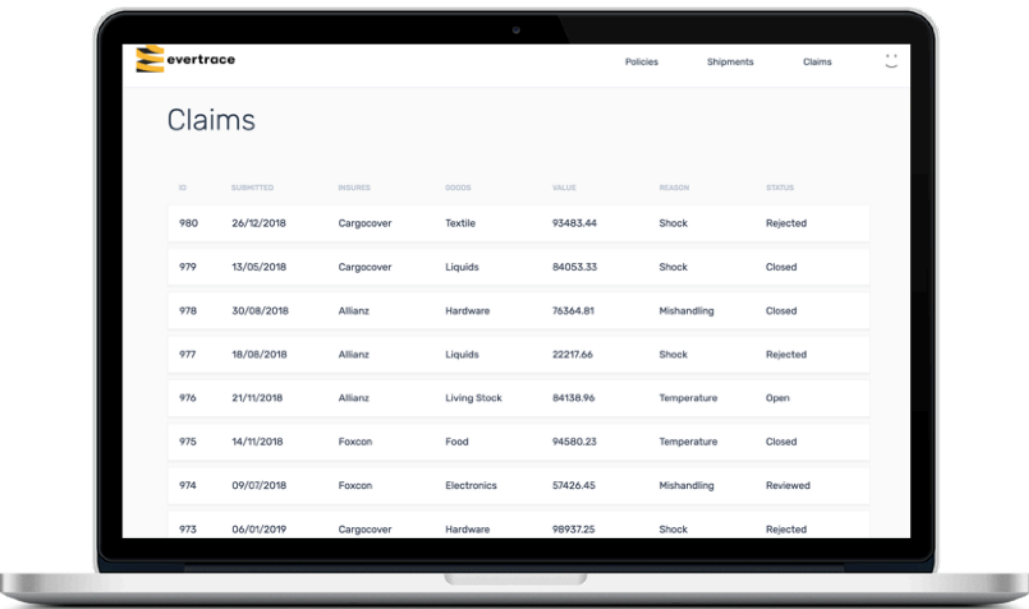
evertrace

Policies Shipments Claims

Claims

| ID | SUBMITTED | INSURES | GOODS | VALUE | REASON | STATUS |
|---|---|---|---|---|---|---|
| 980 | 26/12/2018 | Cargocover | Textile | 93483.44 | Shock | Rejected |
| 979 | 13/05/2018 | Cargocover | Liquids | 84053.33 | Shock | Closed |
| 978 | 30/08/2018 | Allianz | Hardware | 76364.81 | Mishandling | Closed |
| 977 | 18/08/2018 | Allianz | Liquids | 22217.66 | Shock | Rejected |
| 976 | 21/11/2018 | Allianz | Living Stock | 84138.96 | Temperature | Open |
| 975 | 14/11/2018 | Foxcon | Food | 94580.23 | Temperature | Closed |
| 974 | 09/07/2018 | Foxcon | Electronics | 57426.45 | Mishandling | Reviewed |
| 973 | 06/01/2019 | Cargocover | Hardware | 98937.25 | Shock | Rejected |